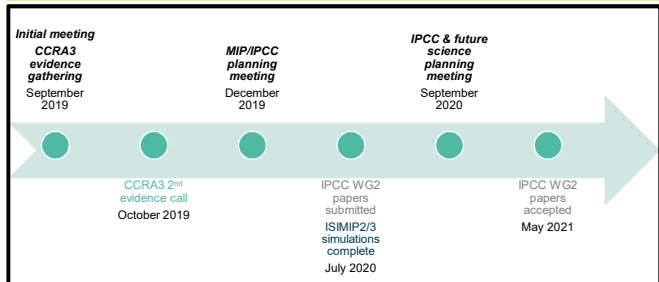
Initial meeting
CCRA3 evidence gathering
September 2019

MIP/IPCC planning meeting
December 2019

IPCC & future science planning meeting
September 2020

CCRA3 2$^{nd}$ evidence call
October 2019

IPCC WG2 papers submitted
ISIMIP2/3 simulations complete
July 2020

IPCC WG2 papers accepted
May 2021